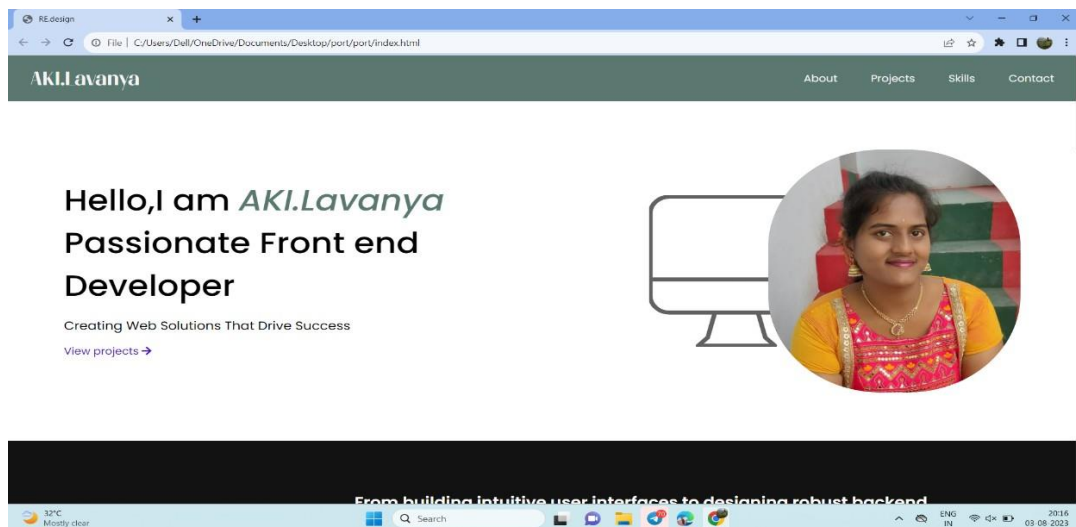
RE.design

File | C:/Users/Dell/OneDrive/Documents/Desktop/port/port/index.html

AKI.Lavanya

About Projects Skills Contact

Hello,I am AKI.Lavanya Passionate Front end Developer

Creating Web Solutions That Drive Success

View projects →

From building intuitive user interfaces to designing robust backend

32°C Mostly clear

Search

ENG IN

20:16 03-08-2023